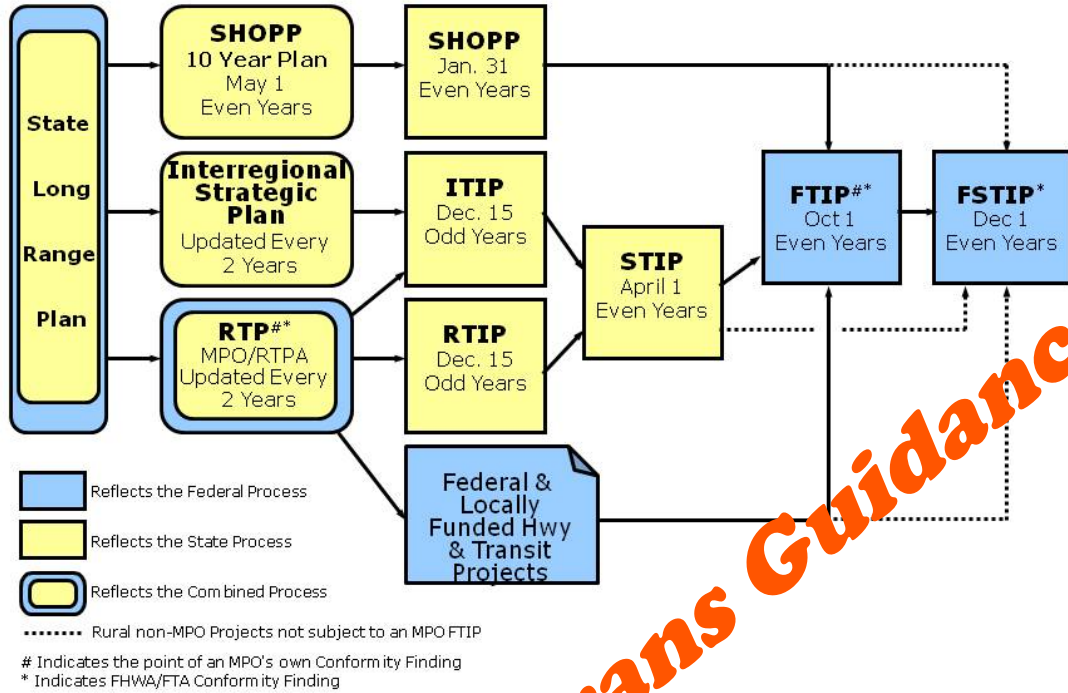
State Long Range Plan

SHOPP 10 Year Plan May 1 Even Years

SHOPP Jan. 31 Even Years

Interregional Strategic Plan Updated Every 2 Years

ITIP Dec. 15 Odd Years

RTP#* MPO/RTPA Updated Every 2 Years

RTIP Dec. 15 Odd Years

STIP April 1 Even Years

FTIP#* Oct 1 Even Years

FSTIP* Dec 1 Even Years

Federal & Locally Funded Hwy & Transit Projects

Reflects the Federal Process

Reflects the State Process

Reflects the Combined Process

Rural non-MPO Projects not subject to an MPO FTIP

# Indicates the point of an MPO's own Conformity Finding
* Indicates FHWA/FTA Conformity Finding

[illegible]ans Guidanc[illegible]